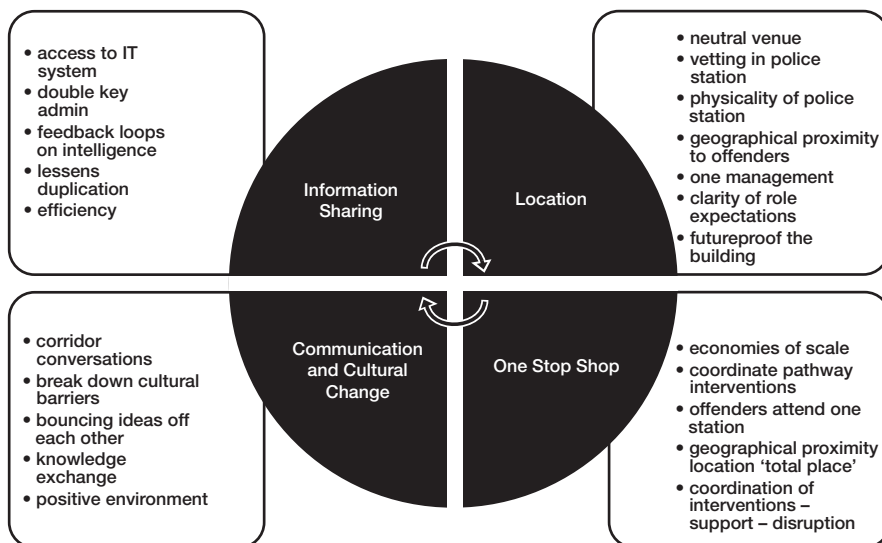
- access to IT system
- double key admin
- feedback loops on intelligence
- lessens duplication
- efficiency

Information Sharing

Location

- neutral venue
- vetting in police station
- physicality of police station
- geographical proximity to offenders
- one management
- clarity of role expectations
- futureproof the building

- corridor conversations
- break down cultural barriers
- bouncing ideas off each other
- knowledge exchange
- positive environment

Communication and Cultural Change

One Stop Shop

- economies of scale
- coordinate pathway interventions
- offenders attend one station
- geographical proximity location 'total place'
- coordination of interventions – support – disruption